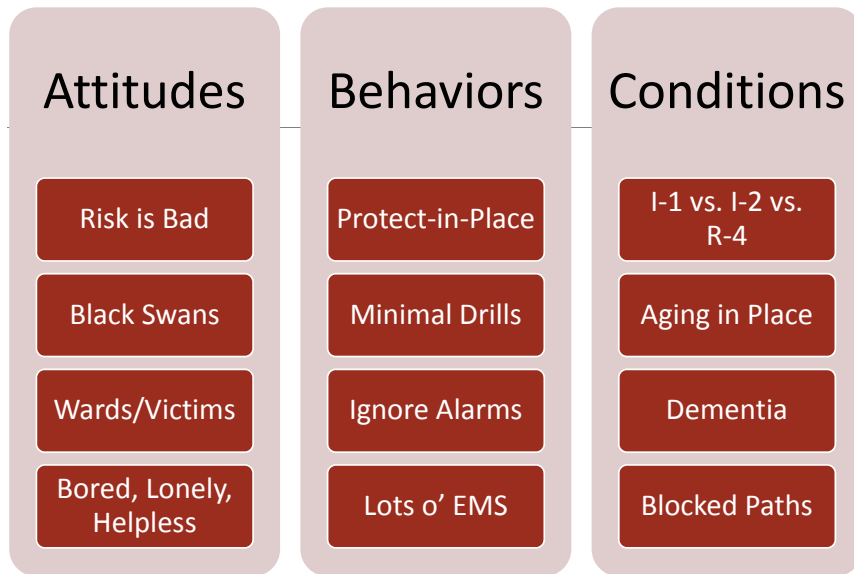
Attitudes

Risk is Bad

Black Swans

Wards/Victims

Bored, Lonely, Helpless

Behaviors

Protect-in-Place

Minimal Drills

Ignore Alarms

Lots o’ EMS

Conditions

I-1 vs. I-2 vs. R-4

Aging in Place

Dementia

Blocked Paths